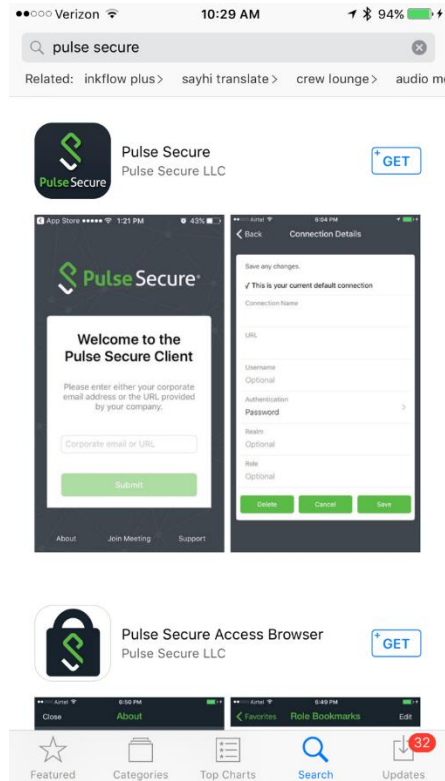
●●○○○ Verizon 10:29 AM 94%

pulse secure

Related: inkflow plus > sayhi translate > crew lounge > audio m

Pulse Secure

Pulse Secure
Pulse Secure LLC

GET

App Store ●●●●● 1:21 PM 43%

Pulse Secure

Welcome to the Pulse Secure Client

Please enter either your corporate email address or the URL provided by your company.

Corporate email or URL

Submit

About Join Meeting Support

●●●○○ Airtel 6:04 PM

Back Connection Details

Save any changes.

✓ This is your current default connection

Connection Name

URL

Username
Optional

Authentication
Password

Realm
Optional

Role
Optional

Delete Cancel Save

Pulse Secure Access Browser
Pulse Secure LLC

GET

●●○○○ Airtel 6:50 PM

Close About

●●○○○ Airtel 6:49 PM

Favorites Role Bookmarks Edit

Featured Categories Top Charts Search Updates 32